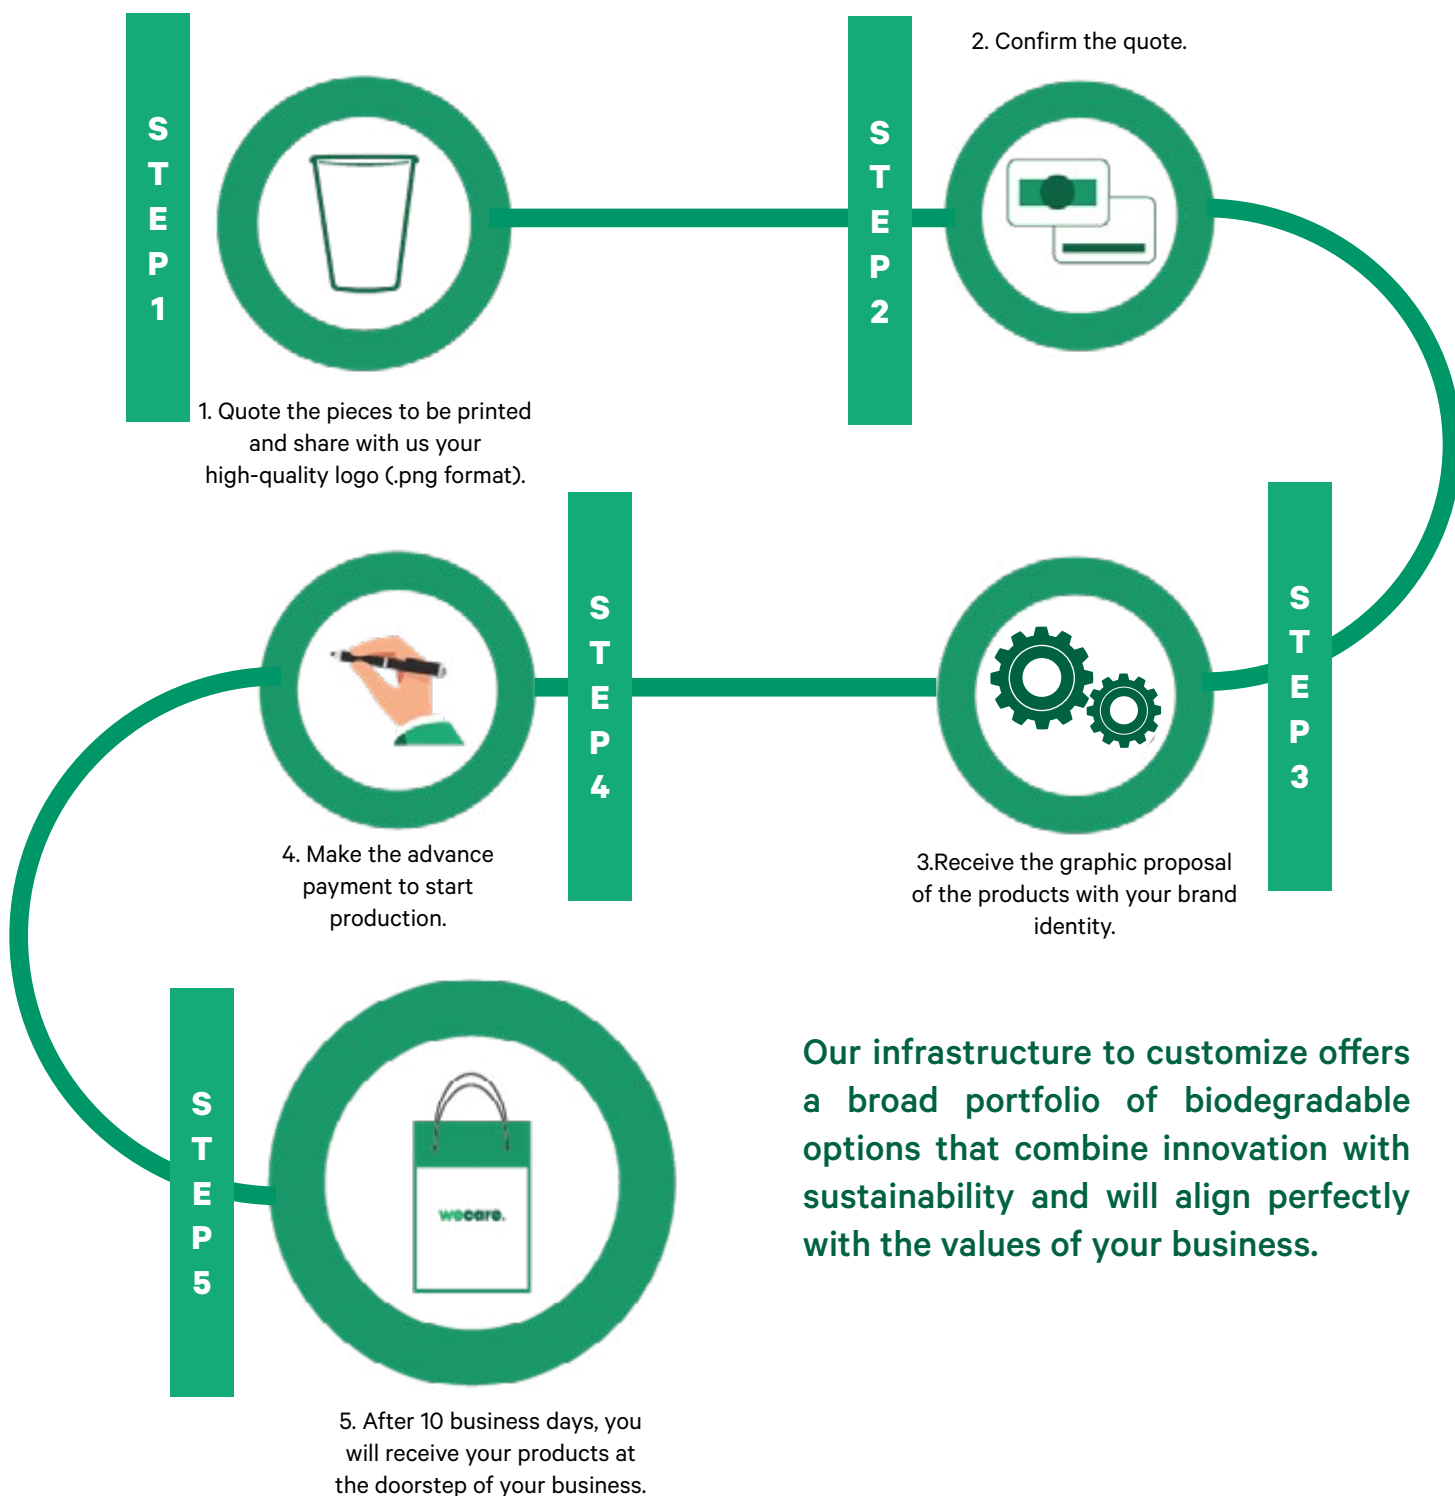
STEP 1

1. Quote the pieces to be printed and share with us your high-quality logo (.png format).

STEP 2

2. Confirm the quote.

STEP 3

3.Receive the graphic proposal of the products with your brand identity.

STEP 4

4. Make the advance payment to start production.

STEP 5

wecare.

5. After 10 business days, you will receive your products at the doorstep of your business.

Our infrastructure to customize offers a broad portfolio of biodegradable options that combine innovation with sustainability and will align perfectly with the values of your business.